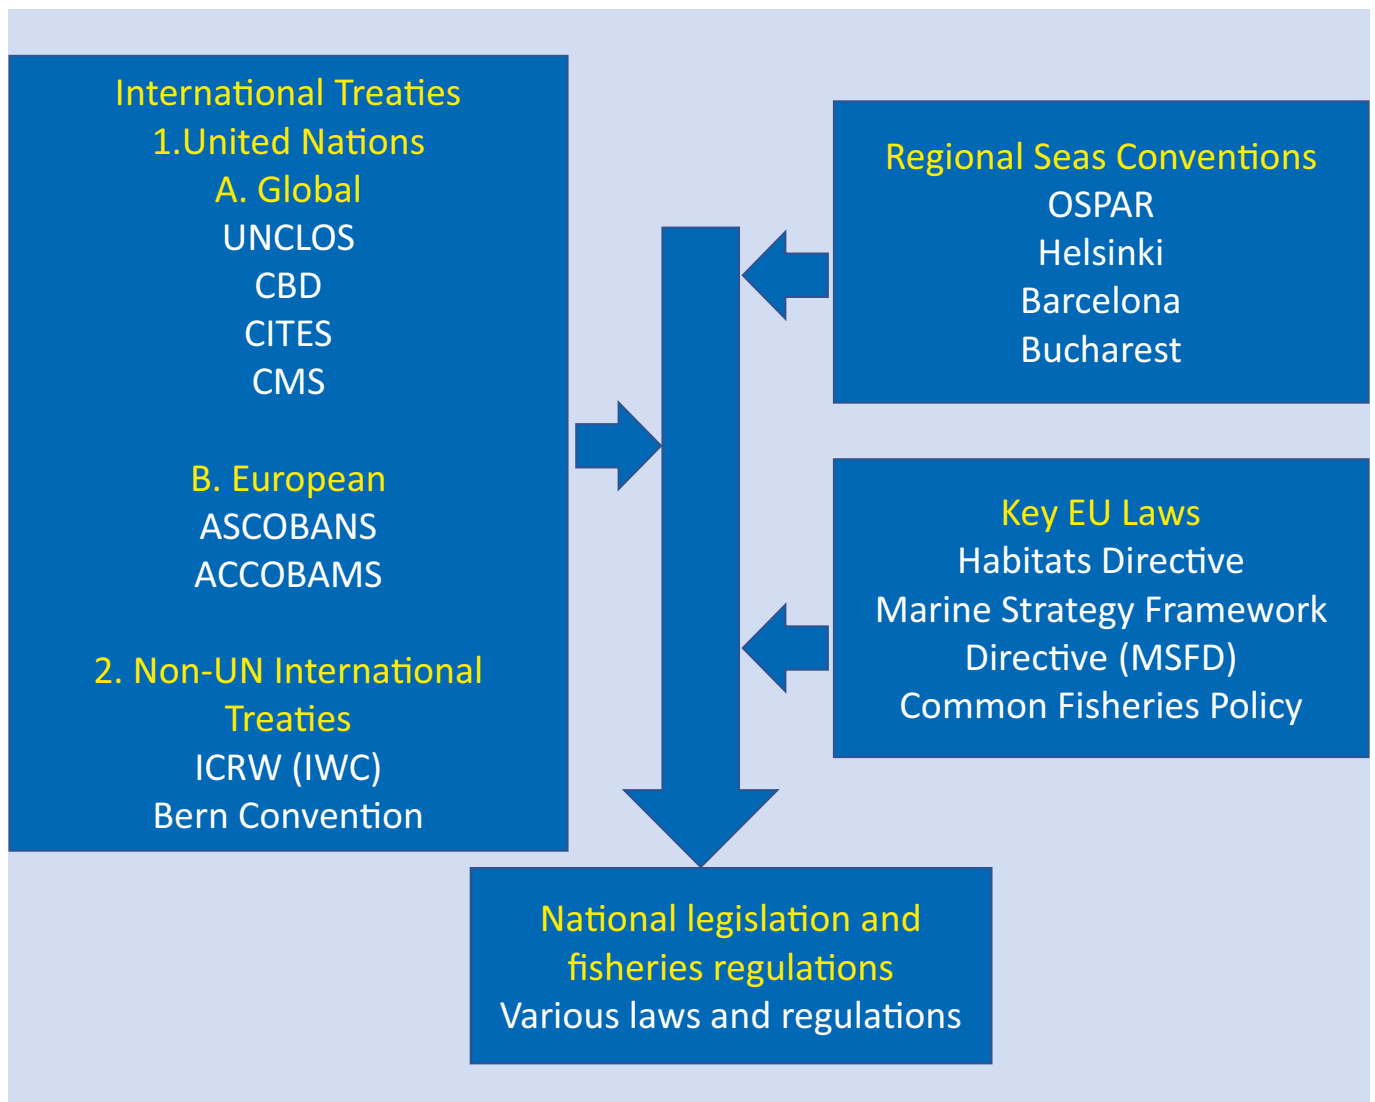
International Treaties
1.United Nations
A. Global
UNCLOS
CBD
CITES
CMS

B. European
ASCOBANS
ACCOBAMS

2. Non-UN International Treaties
ICRW (IWC)
Bern Convention

Regional Seas Conventions
OSPAR
Helsinki
Barcelona
Bucharest

Key EU Laws
Habitats Directive
Marine Strategy Framework Directive (MSFD)
Common Fisheries Policy

National legislation and fisheries regulations
Various laws and regulations